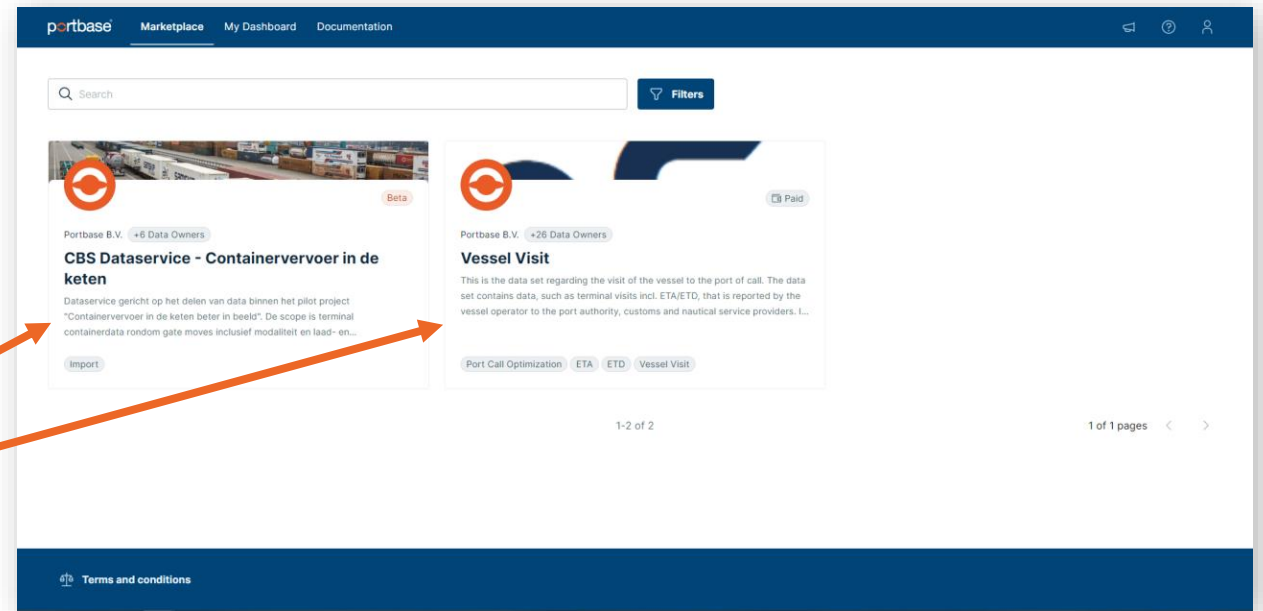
portbase Marketplace My Dashboard Documentation

Search

Filters

Beta

Portbase B.V. +6 Data Owners

CBS Dataservice - Containervervoer in de keten

Dataservice gericht op het delen van data binnen het pilot project "Containervervoer in de keten beter in beeld". De scope is terminal containerdata rondom gate moves inclusief modaliteit en laad- en...

Import

Paid

Portbase B.V. +26 Data Owners

Vessel Visit

This is the data set regarding the visit of the vessel to the port of call. The data set contains data, such as terminal visits incl. ETA/ETD, that is reported by the vessel operator to the port authority, customs and nautical service providers. I...

Port Call Optimization ETA ETD Vessel Visit

1-2 of 2

1 of 1 pages

Terms and conditions